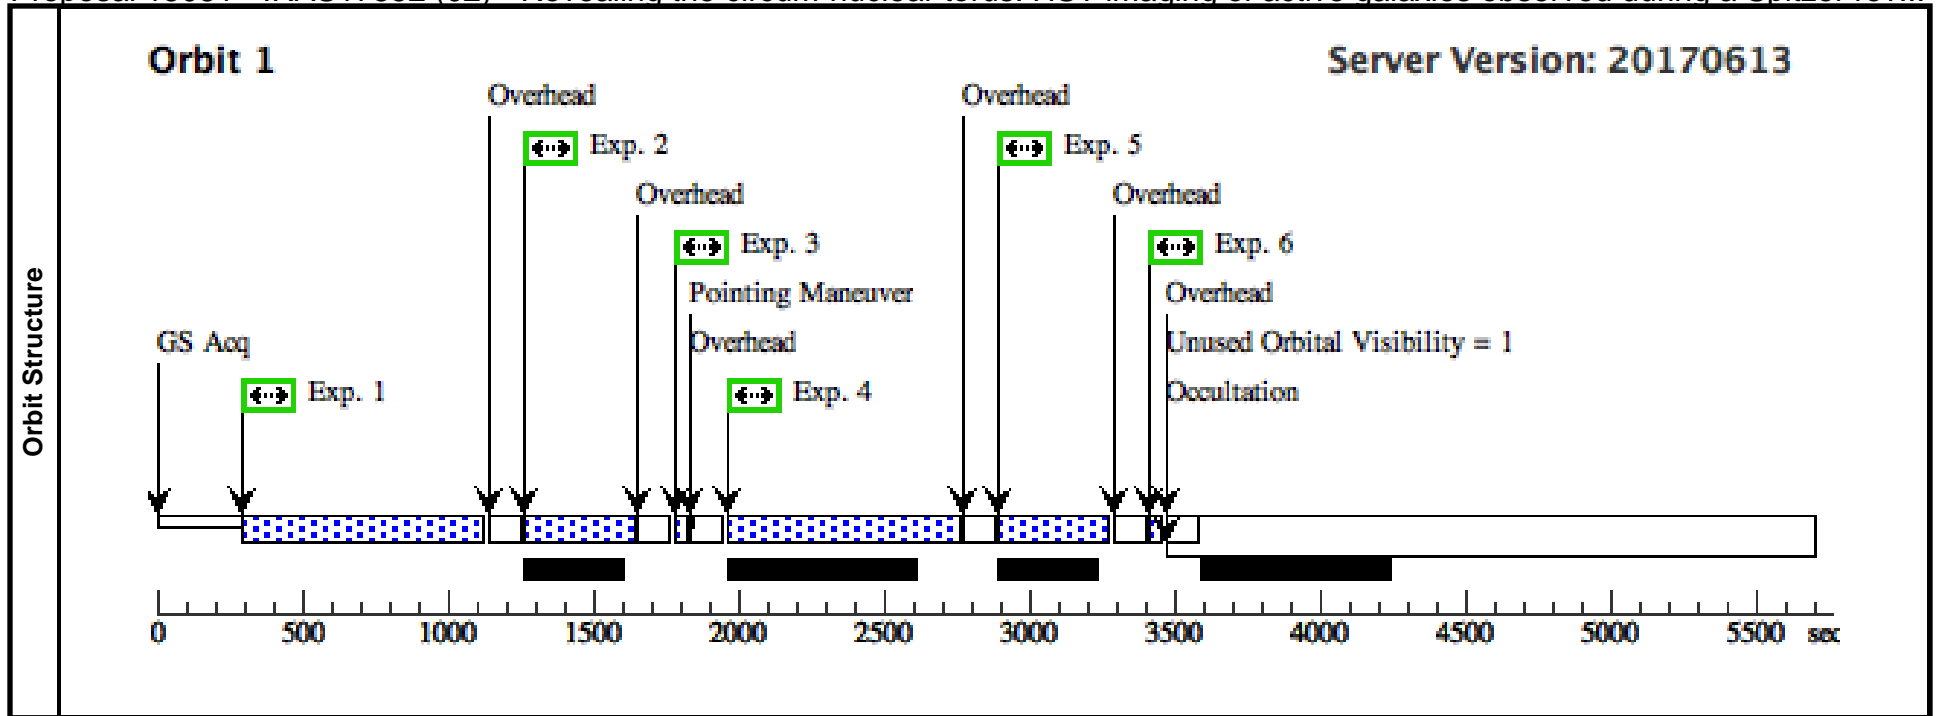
Orbit Structure

Orbit 1

Server Version: 20170613

Overhead

Exp. 2

Overhead

Exp. 3

Pointing Maneuver

Overhead

Exp. 4

GS Acq

Exp. 1

Overhead

Exp. 5

Overhead

Exp. 6

Overhead

Unused Orbital Visibility = 1

Occultation

0 500 1000 1500 2000 2500 3000 3500 4000 4500 5000 5500 sec